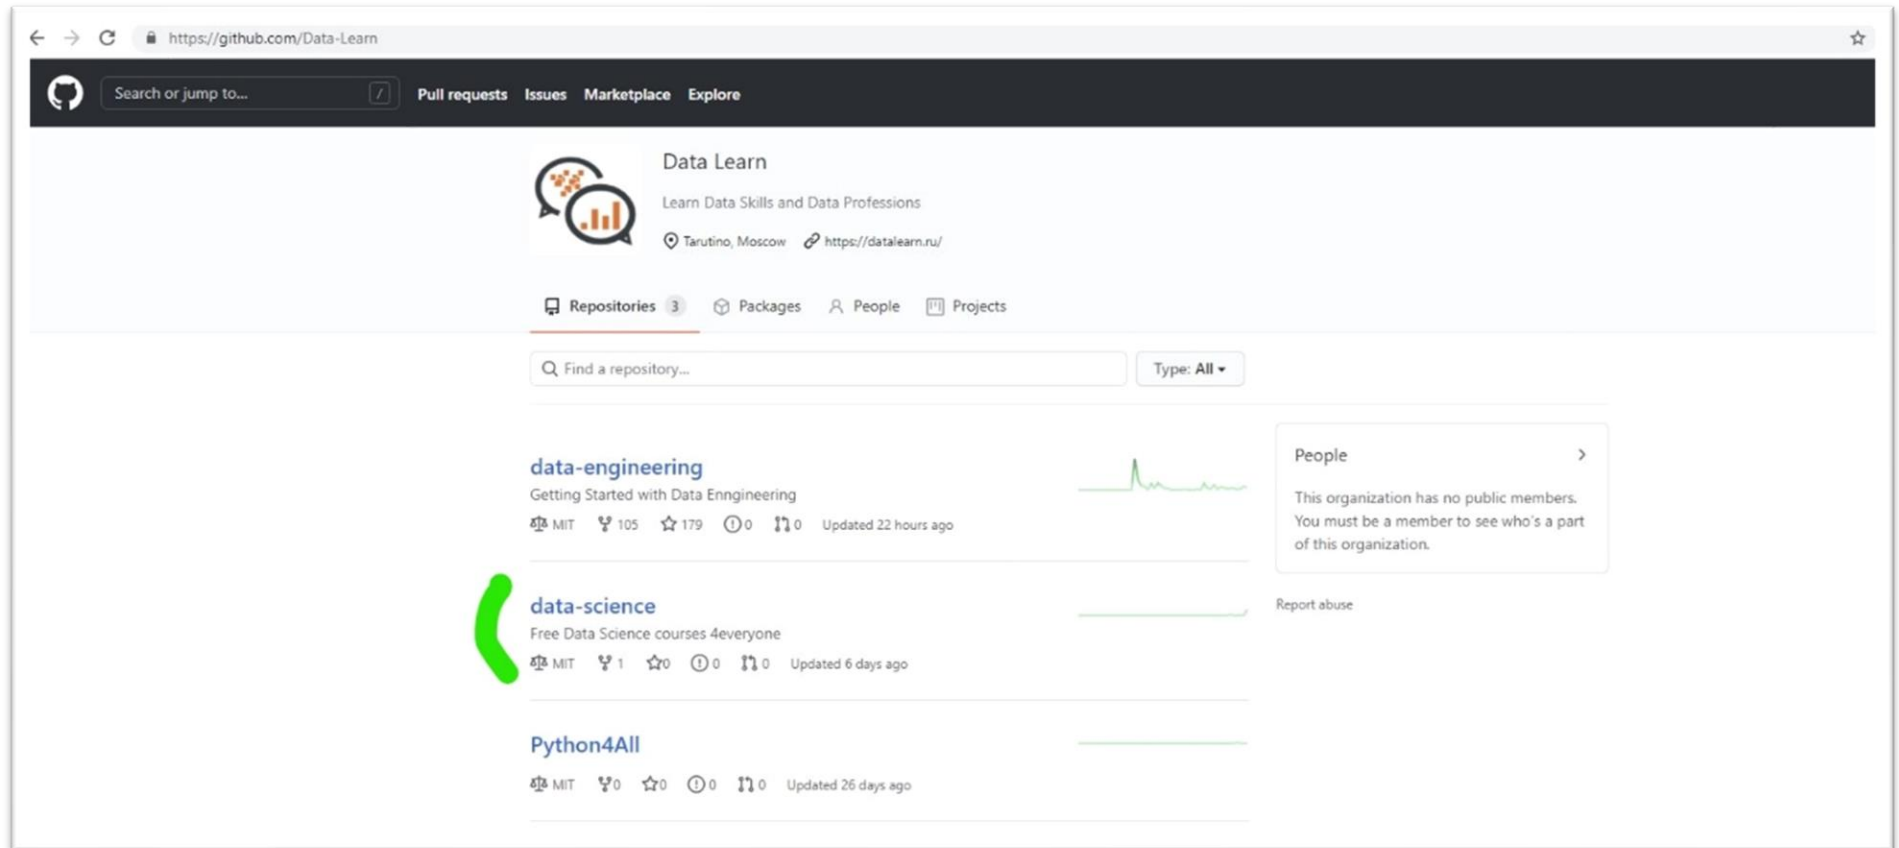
https://github.com/Data-Learn

Search or jump to... /

Pull requests Issues Marketplace Explore

Data Learn

Learn Data Skills and Data Professions

Tarutino, Moscow https://datalearn.ru/

Repositories 3 Packages People Projects

Find a repository...

Type: All

data-engineering

Getting Started with Data Enngineering

MIT 105 179 0 0 Updated 22 hours ago

data-science

Free Data Science courses 4everyone

MIT 1 0 0 0 Updated 6 days ago

Python4All

MIT 0 0 0 0 Updated 26 days ago

People

This organization has no public members. You must be a member to see who's a part of this organization.

Report abuse